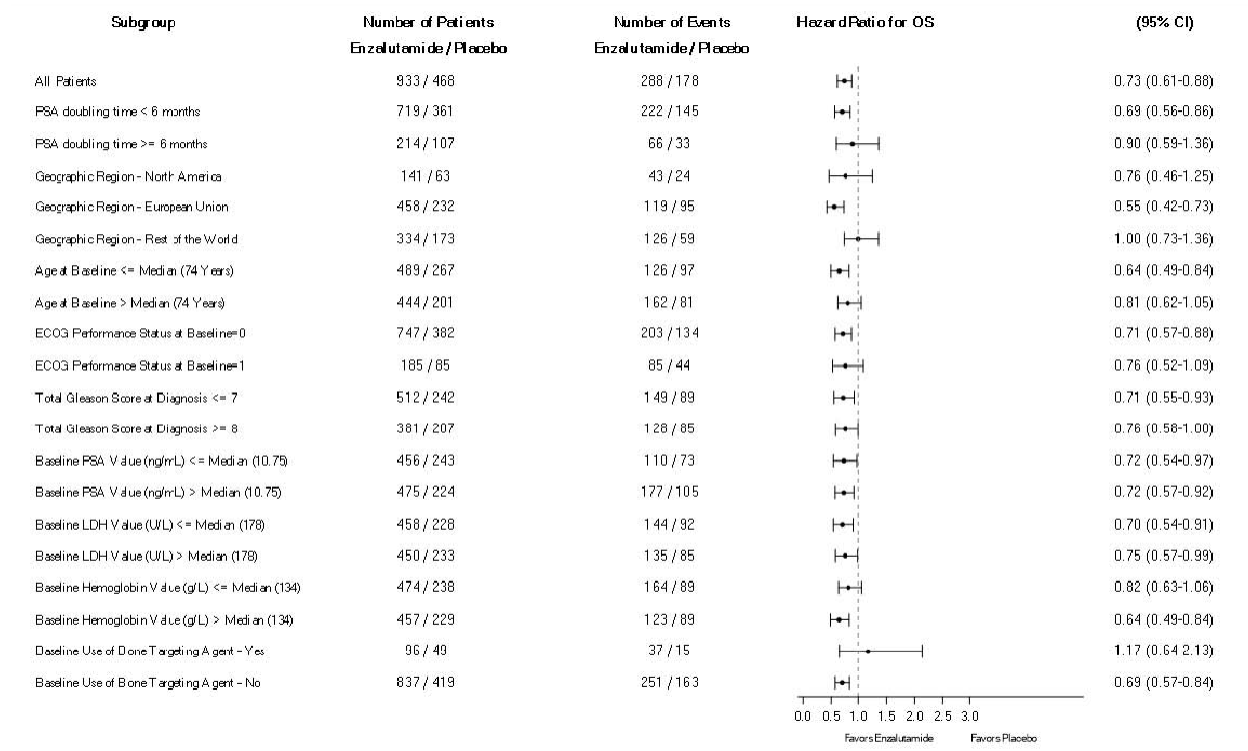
| Subgroup | Number of Patients Enzalutamide / Placebo | Number of Events Enzalutamide / Placebo | Hazard Ratio for OS | (95% CI) |
|---|---|---|---|---|
| All Patients | 933 / 468 | 288 / 178 | | 0.73 (0.61-0.88) |
| PSA doubling time < 6 months | 719 / 361 | 222 / 145 | | 0.69 (0.56-0.86) |
| PSA doubling time >= 6 months | 214 / 107 | 66 / 33 | | 0.90 (0.59-1.36) |
| Geographic Region - North America | 141 / 63 | 43 / 24 | | 0.76 (0.46-1.25) |
| Geographic Region - European Union | 458 / 232 | 119 / 95 | | 0.55 (0.42-0.73) |
| Geographic Region - Rest of the World | 334 / 173 | 126 / 59 | | 1.00 (0.73-1.36) |
| Age at Baseline <= Median (74 Years) | 489 / 267 | 126 / 97 | | 0.64 (0.49-0.84) |
| Age at Baseline > Median (74 Years) | 444 / 201 | 162 / 81 | | 0.81 (0.62-1.05) |
| ECOG Performance Status at Baseline=0 | 747 / 382 | 203 / 134 | | 0.71 (0.57-0.88) |
| ECOG Performance Status at Baseline=1 | 185 / 85 | 85 / 44 | | 0.76 (0.52-1.09) |
| Total Gleason Score at Diagnosis <= 7 | 512 / 242 | 149 / 89 | | 0.71 (0.55-0.93) |
| Total Gleason Score at Diagnosis >= 8 | 381 / 207 | 128 / 85 | | 0.76 (0.56-1.00) |
| Baseline PSA Value (ng/mL) <= Median (10.75) | 456 / 243 | 110 / 73 | | 0.72 (0.54-0.97) |
| Baseline PSA Value (ng/mL) > Median (10.75) | 475 / 224 | 177 / 105 | | 0.72 (0.57-0.92) |
| Baseline LDH Value (U/L) <= Median (178) | 458 / 228 | 144 / 92 | | 0.70 (0.54-0.91) |
| Baseline LDH Value (U/L) > Median (178) | 450 / 233 | 135 / 85 | | 0.75 (0.57-0.99) |
| Baseline Hemoglobin Value (g/L) <= Median (134) | 474 / 238 | 164 / 89 | | 0.82 (0.63-1.06) |
| Baseline Hemoglobin Value (g/L) > Median (134) | 457 / 229 | 123 / 89 | | 0.64 (0.49-0.84) |
| Baseline Use of Bone Targeting Agent - Yes | 96 / 49 | 37 / 15 | | 1.17 (0.64 2.13) |
| Baseline Use of Bone Targeting Agent - No | 837 / 419 | 251 / 163 | | 0.69 (0.57-0.84) |

0.0 0.5 1.0 1.5 2.0 2.5 3.0

Favors Enzalutamide Favors Placebo